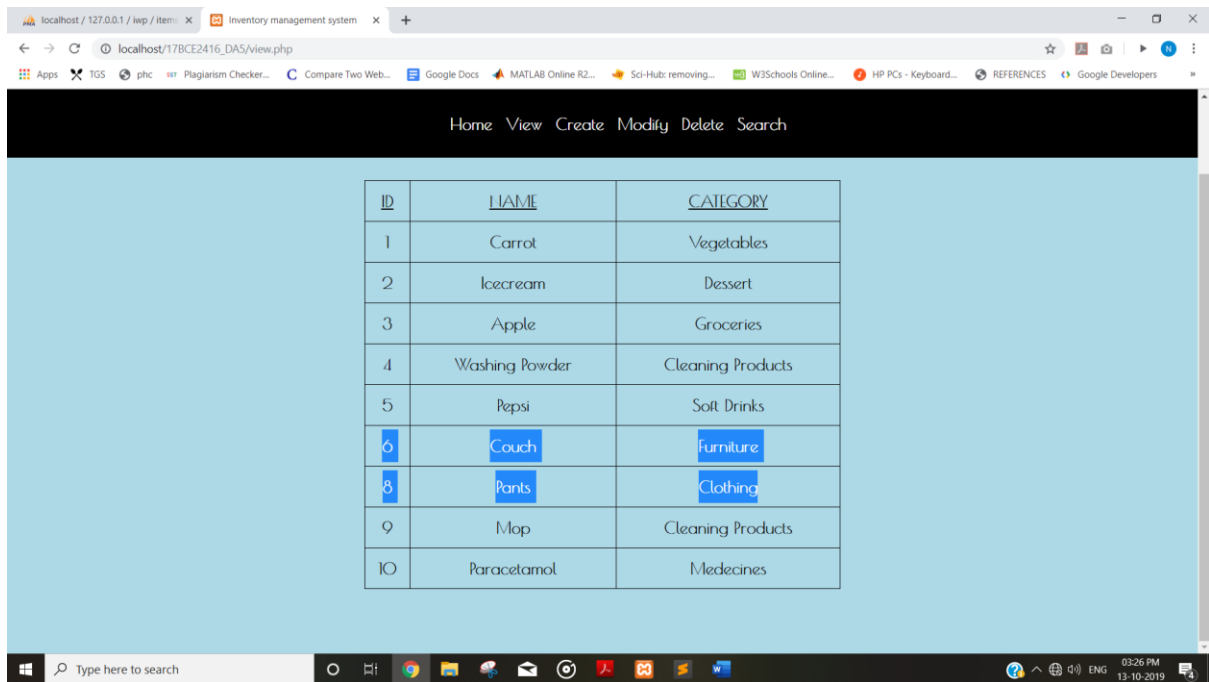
localhost / 127.0.0.1 / iwp / item ×
Inventory management system ×
+

localhost/17BCE2416_DA5/view.php

Apps TGS phc Plagiarism Checker... Compare Two Web... Google Docs MATLAB Online R2... Sci-Hub: removing... W3Schools Online... HP PCs - Keyboard... REFERENCES Google Developers »

Home View Create Modify Delete Search

| ID | NAME | CATEGORY |
|---|---|---|
| 1 | Carrot | Vegetables |
| 2 | Icecream | Dessert |
| 3 | Apple | Groceries |
| 4 | Washing Powder | Cleaning Products |
| 5 | Pepsi | Soft Drinks |
| 6 | Couch | Furniture |
| 8 | Pants | Clothing |
| 9 | Mop | Cleaning Products |
| 10 | Paracetamol | Medecines |

Type here to search

ENG 03:26 PM 13-10-2019 4